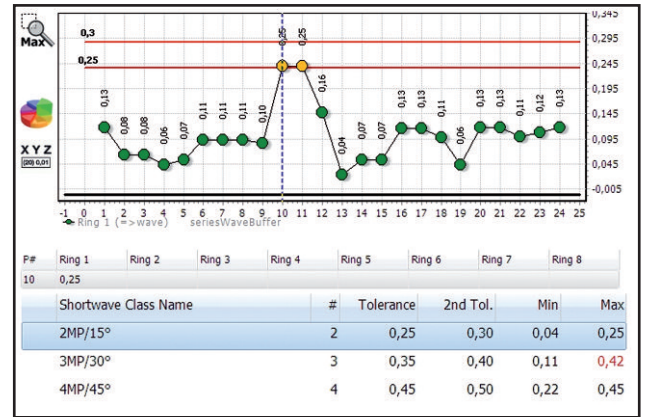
Max

XYZ
(00) 0,01

0,3
0,25

0,13 0,08 0,08 0,06 0,07 0,11 0,11 0,11 0,10 0,25 0,25 0,16 0,04 0,07 0,07 0,13 0,13 0,11 0,06 0,13 0,13 0,11 0,12 0,13

0,345
0,295
0,245
0,195
0,145
0,095
0,045
-0,005

-1 0 1 2 3 4 5 6 7 8 9 10 11 12 13 14 15 16 17 18 19 20 21 22 23 24 25

Ring 1 (=>wave) seriesWaveBuffer

| P# | Ring 1 | Ring 2 | Ring 3 | Ring 4 | Ring 5 | Ring 6 | Ring 7 | Ring 8 |
|---|---|---|---|---|---|---|---|---|
| 10 | 0,25 | | | | | | | |

| Shortwave Class Name | # | Tolerance | 2nd Tol. | Min | Max |
|---|---|---|---|---|---|
| 2MP/15° | 2 | 0,25 | 0,30 | 0,04 | 0,25 |
| 3MP/30° | 3 | 0,35 | 0,40 | 0,11 | 0,42 |
| 4MP/45° | 4 | 0,45 | 0,50 | 0,22 | 0,45 |